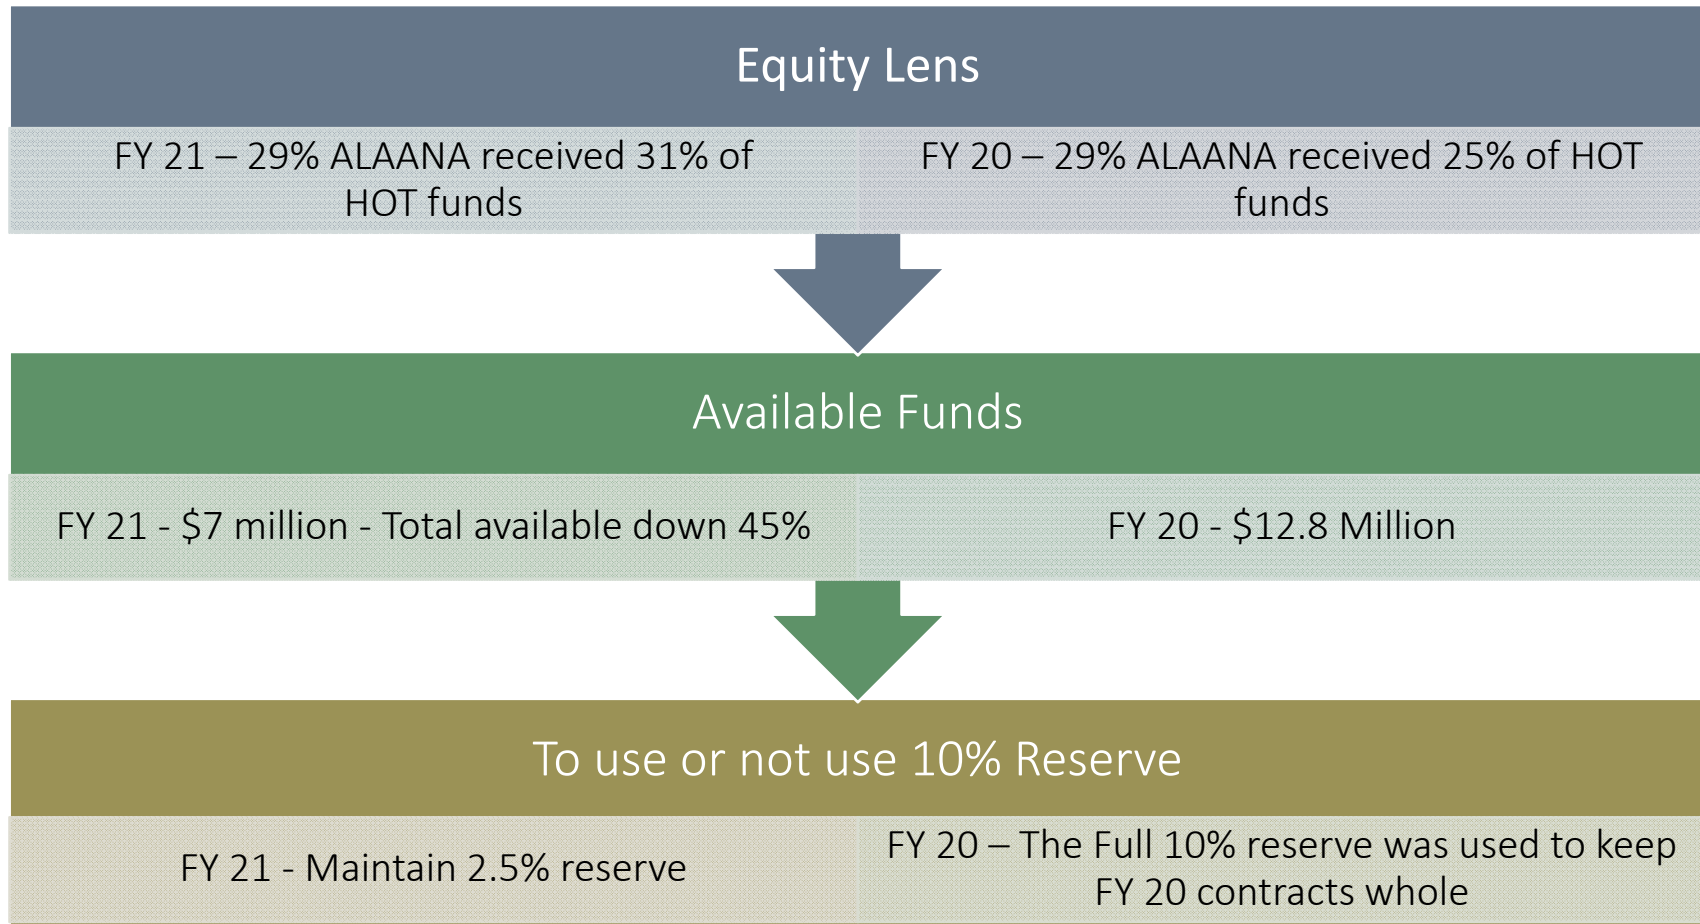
Equity Lens

FY 21 – 29% ALAANA received 31% of HOT funds

FY 20 – 29% ALAANA received 25% of HOT funds

Available Funds

FY 21 - \$7 million - Total available down 45%

FY 20 - \$12.8 Million

To use or not use 10% Reserve

FY 21 - Maintain 2.5% reserve

FY 20 – The Full 10% reserve was used to keep FY 20 contracts whole